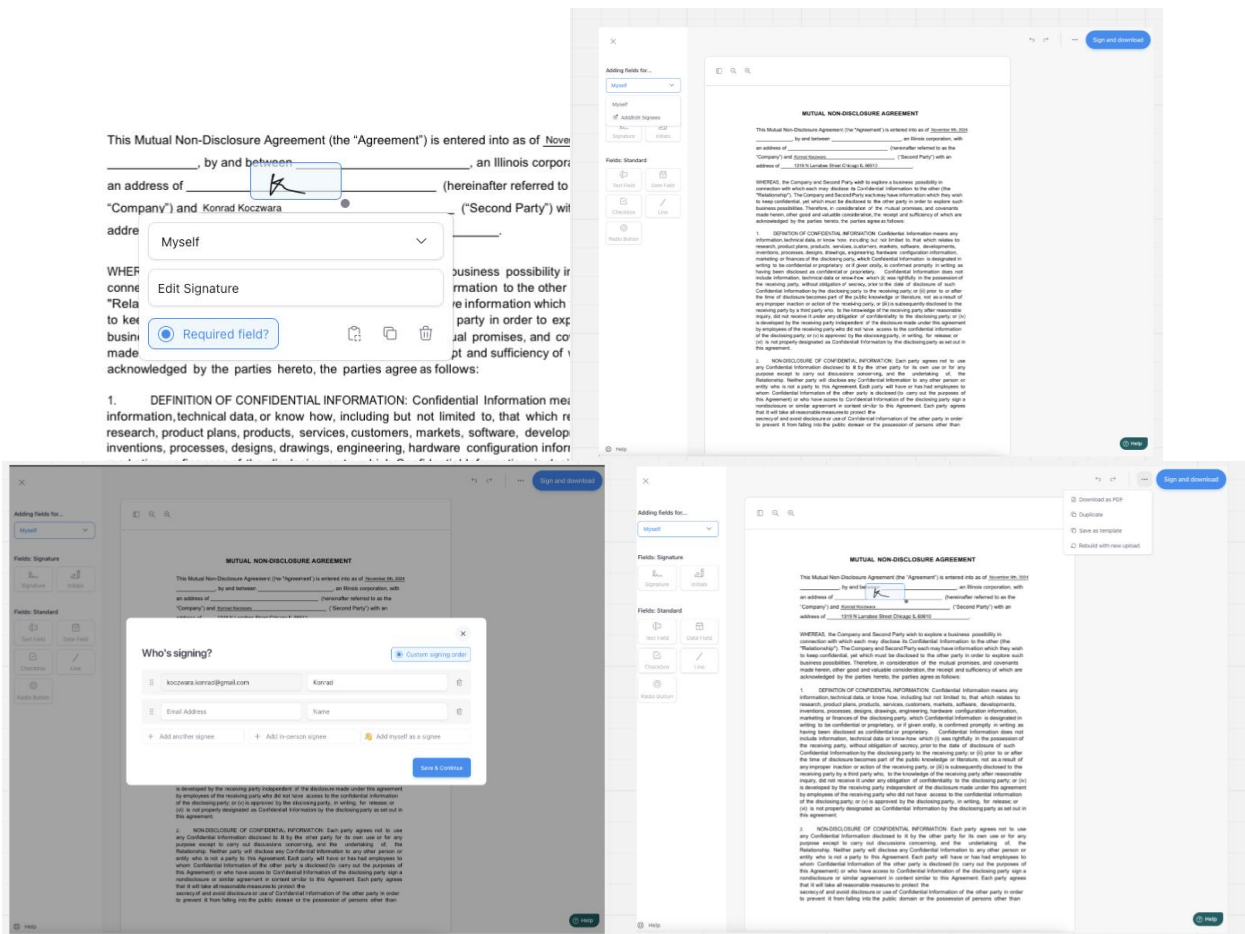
This Mutual Non-Disclosure Agreement (the "Agreement") is entered into as of Nove
_____________, by and between _________________________, an Illinois corpora
an address of _________________________________ (hereinafter referred to
"Company") and Konrad Koczwara _________________ ("Second Party") wit
addre

Myself

Edit Signature

Required field?

WHER business possibility i conne rmation to the other "Rela e information which to kee party in order to exp busin al promises, and co made pt and sufficiency of acknowledged by the parties hereto, the parties agree as follows:

1. DEFINITION OF CONFIDENTIAL INFORMATION: Confidential Information mea information, technical data, or know how, including but not limited to, that which re research, product plans, products, services, customers, markets, software, develop inventions, processes, designs, drawings, engineering, hardware configuration infor

Sign and download

Adding fields for...

Myself

Myself

Add/Edit Signees

Signature

Initials

Fields: Standard

Text Field

Date Field

Checkbox

Line

Radio Button

Help

MUTUAL NON-DISCLOSURE AGREEMENT

This Mutual Non-Disclosure Agreement (the "Agreement") is entered into as of November 9th, 2024 _____________, by and between _________________________, an Illinois corporation, with an address of _________________________ (hereinafter referred to as the "Company") and Konrad Koczwara _________________ ("Second Party") with an address of _____ 1315 N Larrabee Street Chicago IL 60610

WHEREAS, the Company and Second Party wish to explore a business possibility in connection with which each may disclose its Confidential Information to the other (the "Relationship"). The Company and Second Party each may have information which they wish to keep confidential, yet which must be disclosed to the other party in order to explore such business possibilities. Therefore, in consideration of the mutual promises, and covenants made herein, other good and valuable consideration, the receipt and sufficiency of which are acknowledged by the parties hereto, the parties agree as follows:

Help

Sign and download

Adding fields for...

Myself

Fields: Signature

Signature

Initials

Fields: Standard

Text Field

Date Field

Checkbox

Line

Radio Button

MUTUAL NON-DISCLOSURE AGREEMENT

Who's signing?

Custom signing order

koczwara.konrad@gmail.com

Konrad

Email Address

Name

+ Add another signee

+ Add in-person signee

Add myself as a signee

Save & Continue

Help

Help

Sign and download

Download as PDF

Duplicate

Save as template

Rebuild with new upload

Adding fields for...

Myself

Fields: Signature

Signature

Initials

Fields: Standard

Text Field

Date Field

Checkbox

Line

Radio Button

MUTUAL NON-DISCLOSURE AGREEMENT

Help

Help